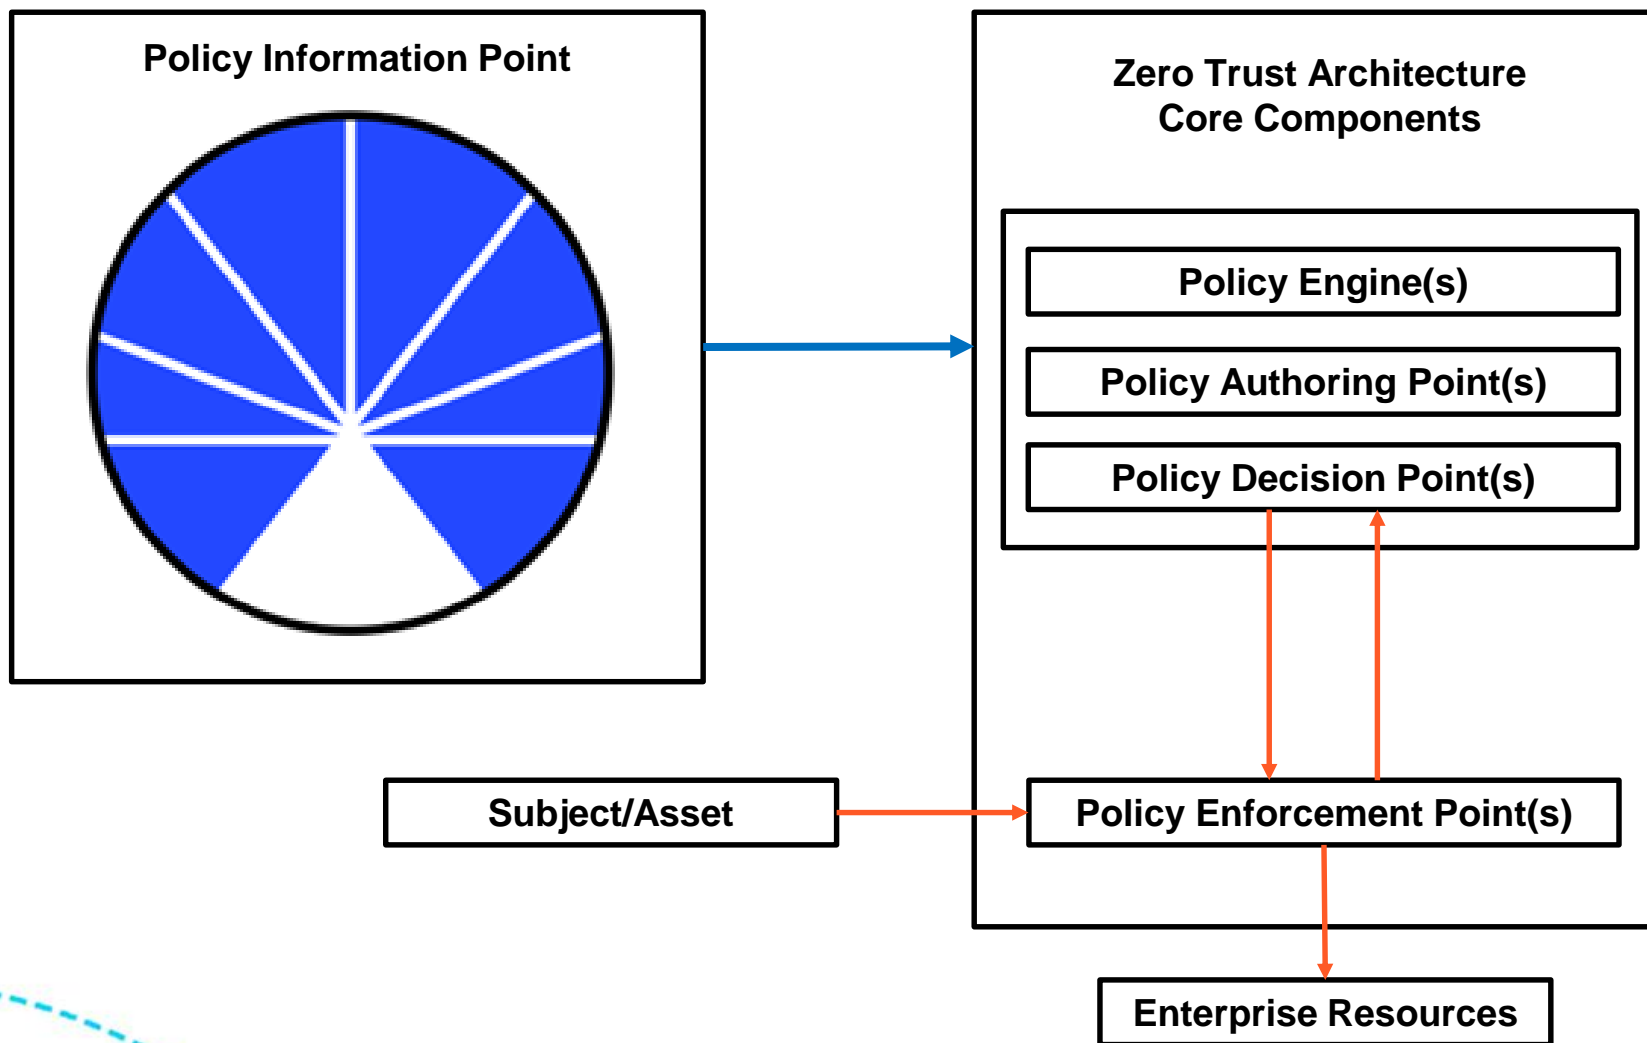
Policy Information Point

Zero Trust Architecture
Core Components

Policy Engine(s)

Policy Authoring Point(s)

Policy Decision Point(s)

Subject/Asset

Policy Enforcement Point(s)

Enterprise Resources